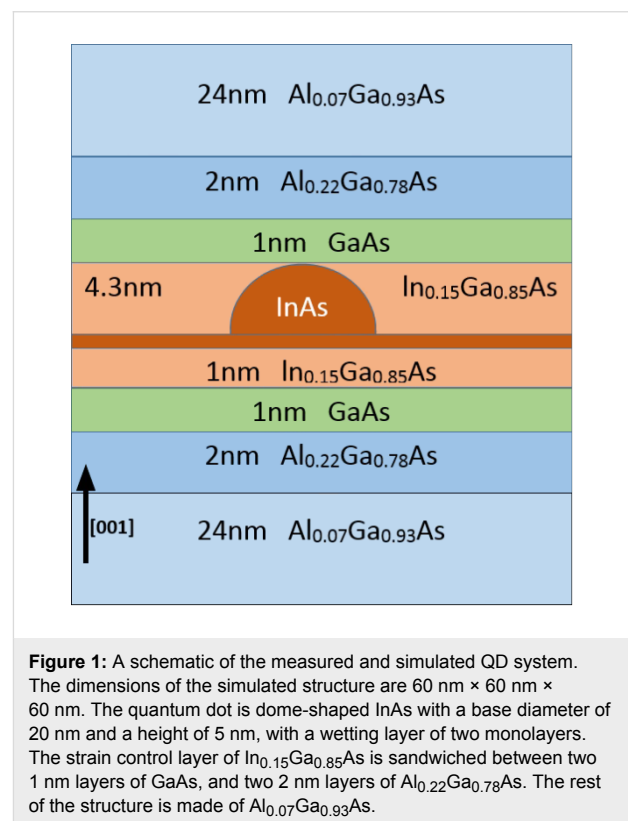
24nm $Al_{0.07}Ga_{0.93}As$

2nm $Al_{0.22}Ga_{0.78}As$

1nm GaAs

4.3nm

InAs

$In_{0.15}Ga_{0.85}As$

1nm $In_{0.15}Ga_{0.85}As$

1nm GaAs

2nm $Al_{0.22}Ga_{0.78}As$

[001]

24nm $Al_{0.07}Ga_{0.93}As$

**Figure 1:** A schematic of the measured and simulated QD system. The dimensions of the simulated structure are 60 nm × 60 nm × 60 nm. The quantum dot is dome-shaped InAs with a base diameter of 20 nm and a height of 5 nm, with a wetting layer of two monolayers. The strain control layer of $In_{0.15}Ga_{0.85}As$ is sandwiched between two 1 nm layers of GaAs, and two 2 nm layers of $Al_{0.22}Ga_{0.78}As$. The rest of the structure is made of $Al_{0.07}Ga_{0.93}As$.